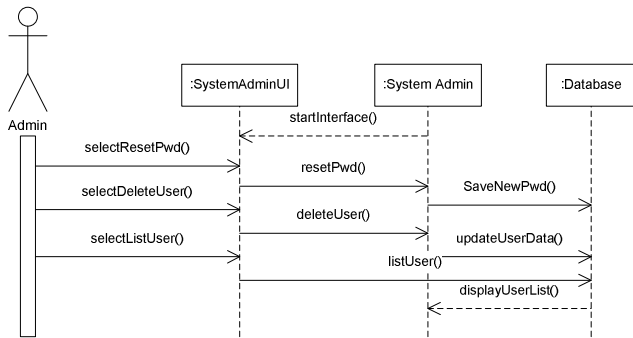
Admin

:SystemAdminUI

:System Admin

:Database

startInterface()

selectResetPwd()

resetPwd()

SaveNewPwd()

selectDeleteUser()

deleteUser()

updateUserData()

selectListUser()

listUser()

displayUserList()